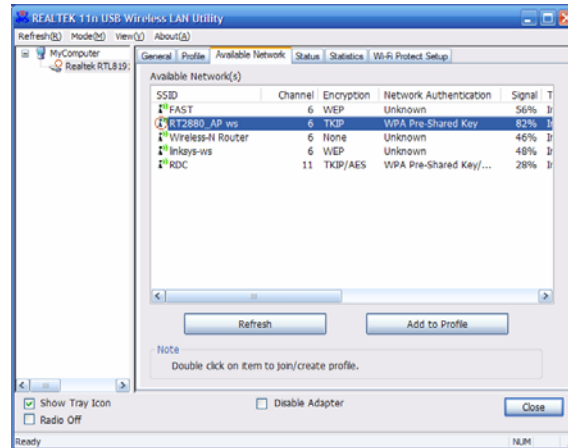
REALTEK 11n USB Wireless LAN Utility

Refresh(R) Mode(M) View(V) About(A)

MyComputer
Realtek RTL819

General | Profile | Available Network | Status | Statistics | Wi-Fi Protect Setup

Available Network(s)

| SSID | Channel | Encryption | Network Authentication | Signal | T |
|---|---|---|---|---|---|
| FAST | 6 | WEP | Unknown | 56% | I |
| RT2880_AP ws | 6 | TKIP | WPA Pre-Shared Key | 82% | I |
| Wireless-N Router | 6 | None | Unknown | 46% | I |
| linkeys-ws | 6 | WEP | Unknown | 48% | I |
| RDC | 11 | TKIP/AES | WPA Pre-Shared Key/... | 28% | I |

Refresh

Add to Profile

Note
Double click on item to join/create profile.

Show Tray Icon

Radio Off

Disable Adapter

Close

Ready

NUM